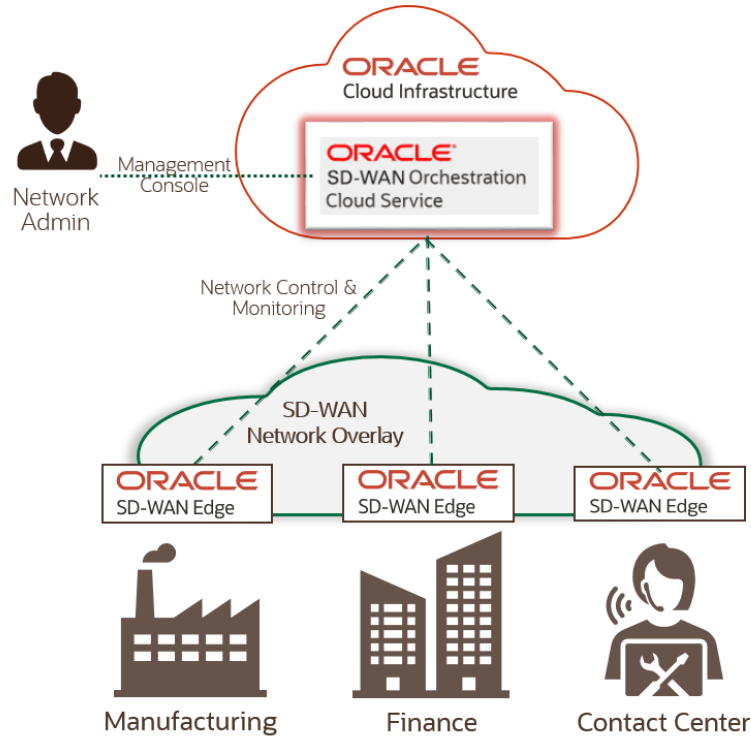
ORACLE
Cloud Infrastructure

Network Admin

Management Console

ORACLE®
SD-WAN Orchestration Cloud Service

Network Control & Monitoring

SD-WAN Network Overlay

ORACLE
SD-WAN Edge

ORACLE
SD-WAN Edge

ORACLE
SD-WAN Edge

Manufacturing

Finance

Contact Center